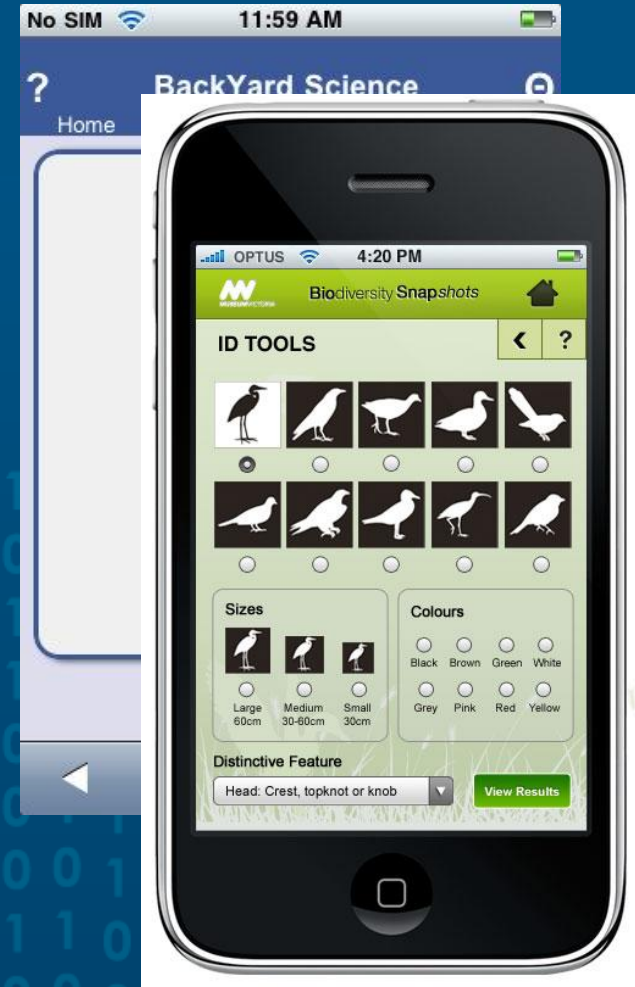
No SIM 11:59 AM

?

BackYard Science

Home

OPTUS 4:20 PM

MUSEUM VICTORIA

Biodiversity Snapshots

ID TOOLS

<

?

Sizes

Large 60cm

Medium 30-60cm

Small 30cm

Colours

Black

Brown

Green

White

Grey

Pink

Red

Yellow

Distinctive Feature

Head: Crest, topknot or knob

View Results